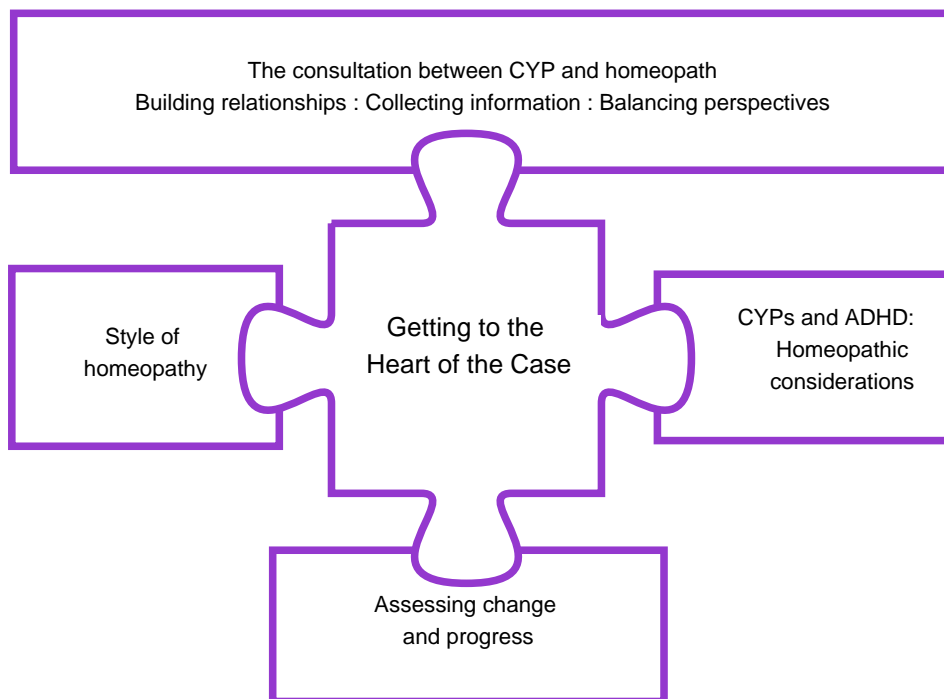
The consultation between CYP and homeopath
Building relationships : Collecting information : Balancing perspectives

Style of homeopathy

Getting to the Heart of the Case

CYPs and ADHD: Homeopathic considerations

Assessing change and progress